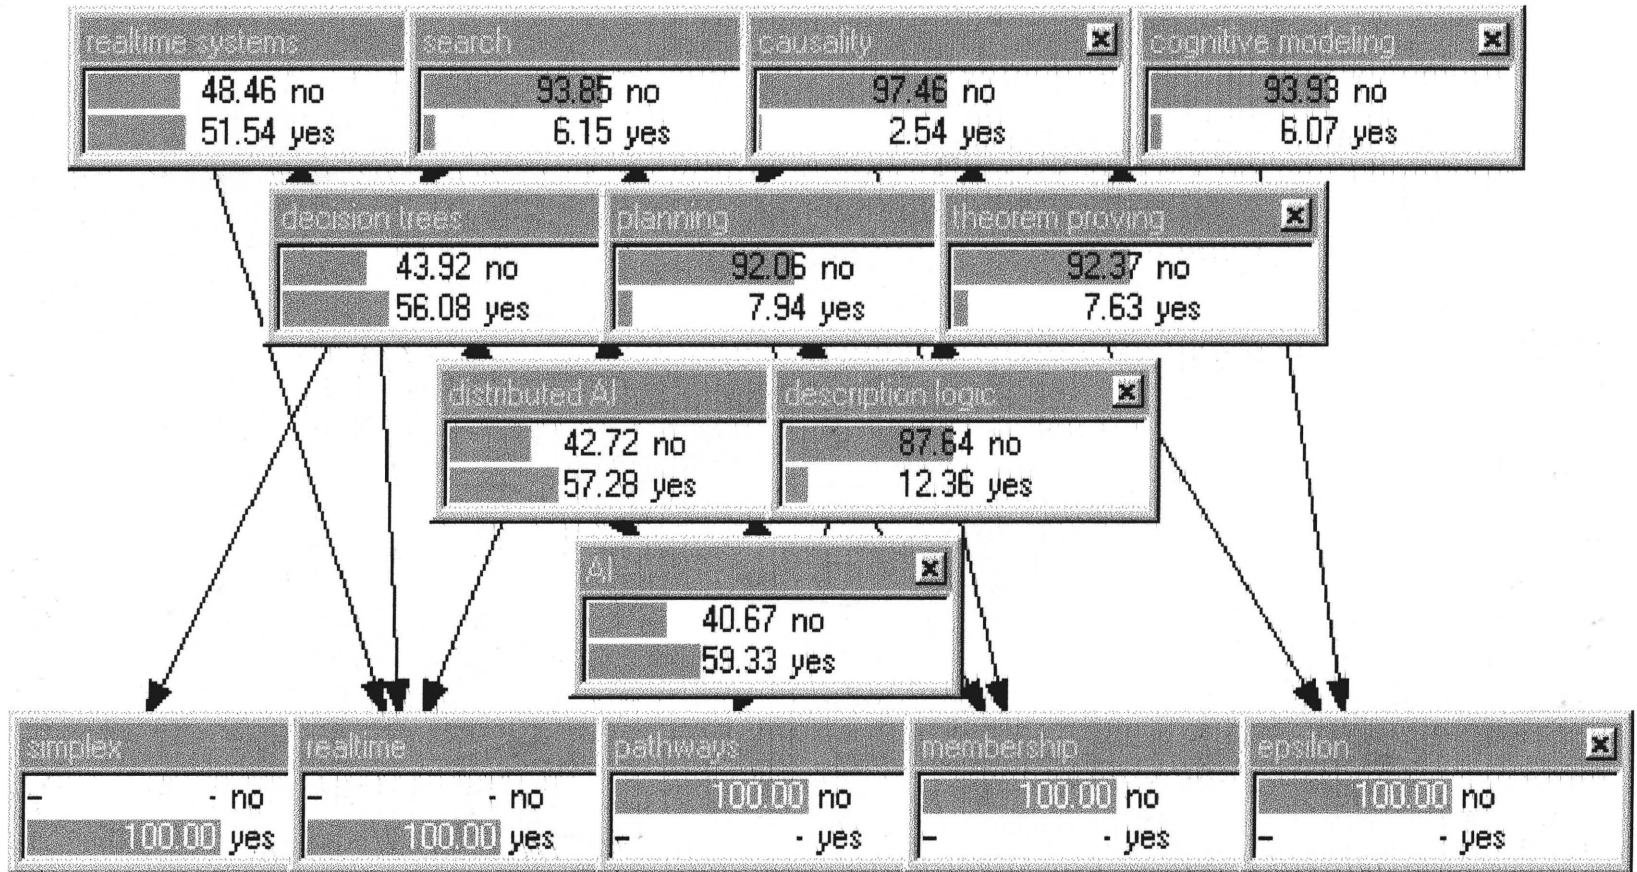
realtime systems
48.46 no
51.54 yes

search
93.85 no
6.15 yes

causality
97.46 no
2.54 yes

cognitive modeling
93.93 no
6.07 yes

decision trees
43.92 no
56.08 yes

planning
92.06 no
7.94 yes

theorem proving
92.37 no
7.63 yes

distributed AI
42.72 no
57.28 yes

description logic
87.64 no
12.36 yes

AI
40.67 no
59.33 yes

simplex
- no
100.00 yes

realtime
- no
100.00 yes

pathways
100.00 no
- yes

membership
100.00 no
- yes

epsilon
100.00 no
- yes